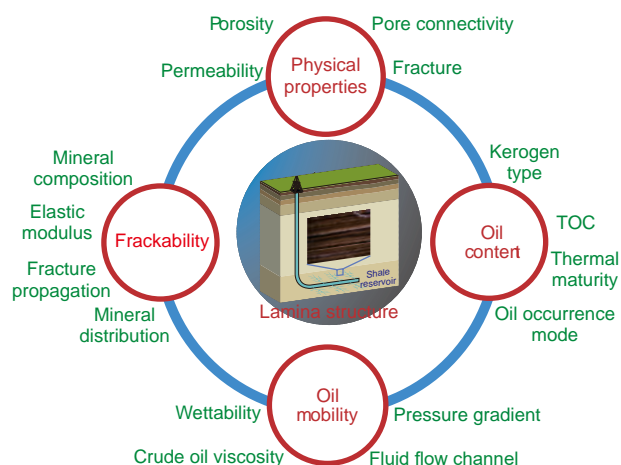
Porosity
Pore connectivity
Permeability
Physical properties
Fracture

Mineral composition
Elastic modulus
Frackability
Fracture propagation
Mineral distribution

Kerogen type
TOC
Oil content
Thermal maturity
Oil occurrence mode

Shale reservoir
Lamina structure

Wettability
Oil mobility
Pressure gradient
Crude oil viscosity
Fluid flow channel